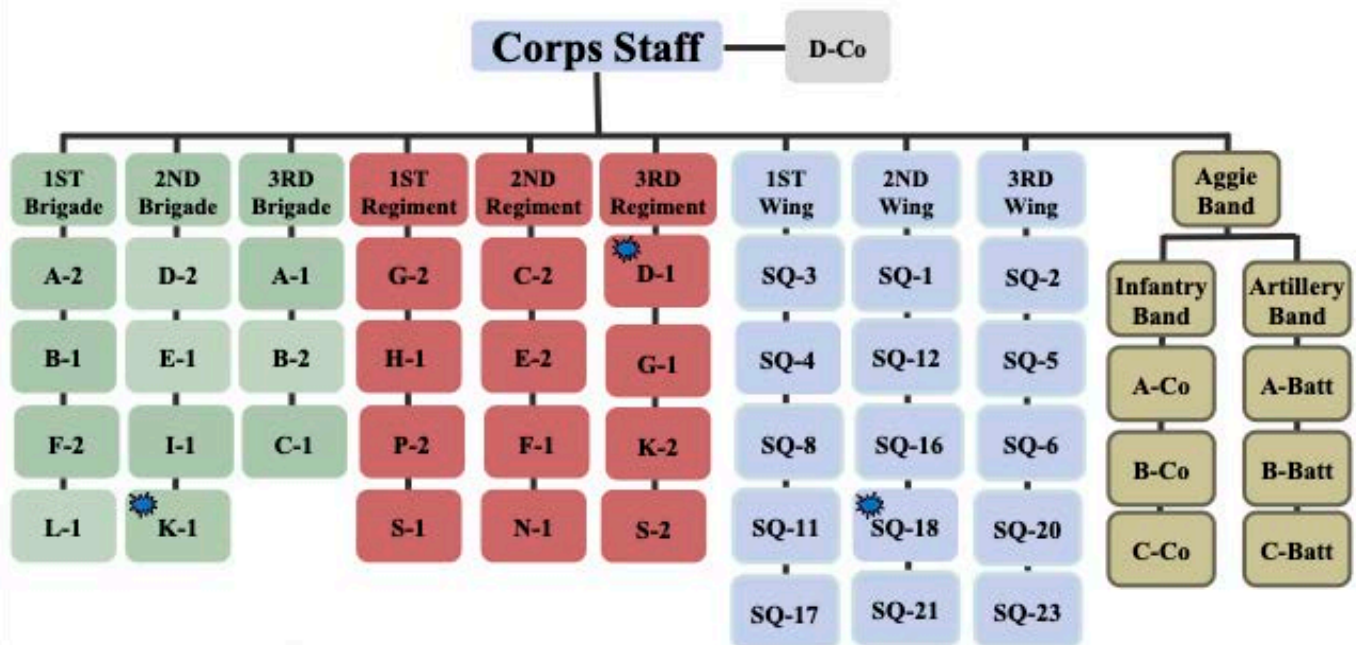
Corps Staff

D-Co

1ST Brigade
A-2
B-1
F-2
L-1

2ND Brigade
D-2
E-1
I-1
K-1

3RD Brigade
A-1
B-2
C-1

1ST Regiment
G-2
H-1
P-2
S-1

2ND Regiment
C-2
E-2
F-1
N-1

3RD Regiment
D-1
G-1
K-2
S-2

1ST Wing
SQ-3
SQ-4
SQ-8
SQ-11
SQ-17

2ND Wing
SQ-1
SQ-12
SQ-16
SQ-18
SQ-21

3RD Wing
SQ-2
SQ-5
SQ-6
SQ-20
SQ-23

Aggie Band

Infantry Band
A-Co
B-Co
C-Co

Artillery Band
A-Batt
B-Batt
C-Batt